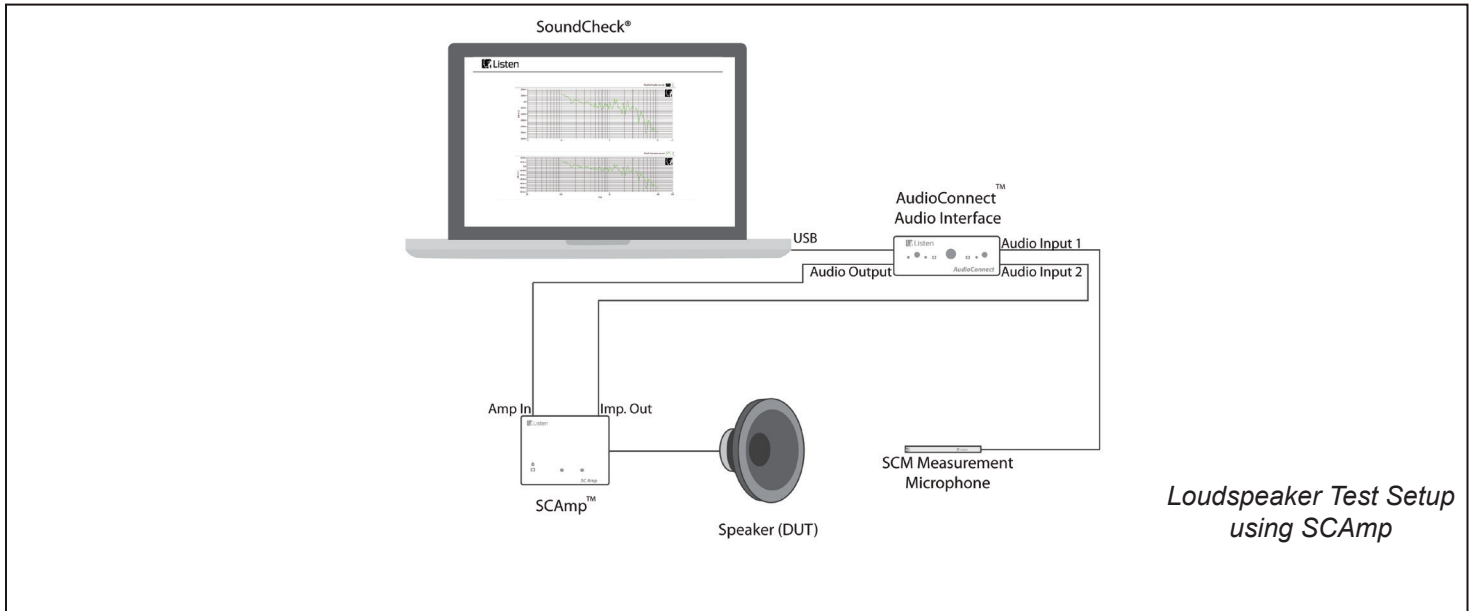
SoundCheck®

Listen

AudioConnect™
Audio Interface

USB

Listen

AudioConnect

Audio Input 1

Audio Output

Audio Input 2

Amp In

Imp. Out

Listen

SC Amp

SCAmp™

Speaker (DUT)

SCM Measurement Microphone

Loudspeaker Test Setup using SCAmp